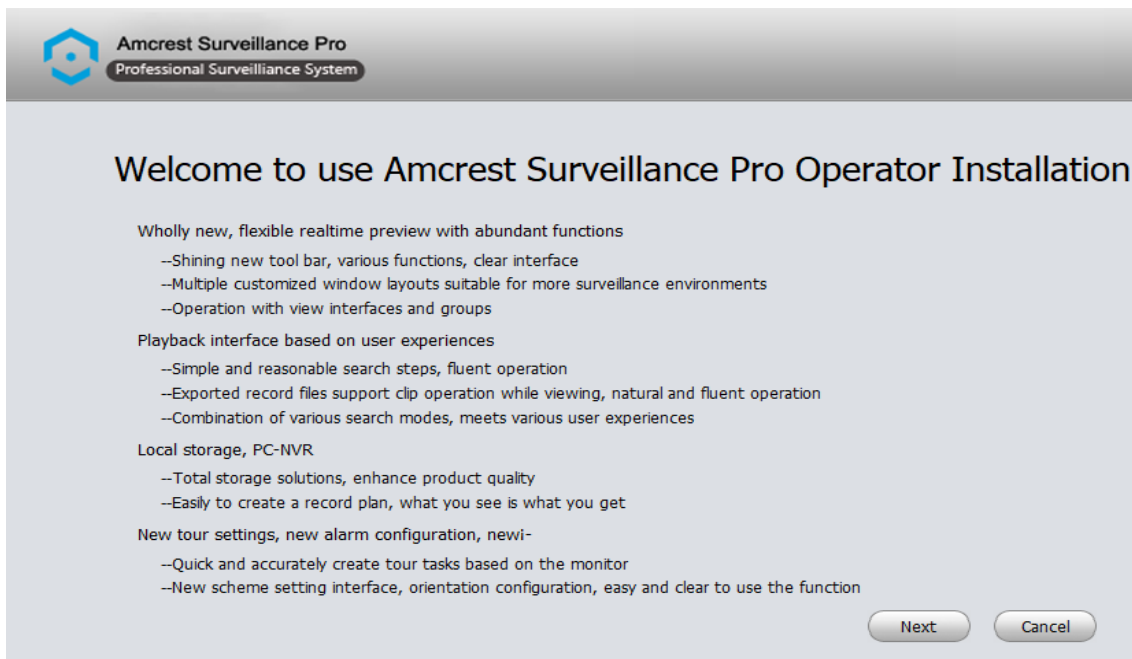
Amcrest Surveillance Pro
Professional Surveillance System

Welcome to use Amcrest Surveillance Pro Operator Installation

Wholly new, flexible realtime preview with abundant functions

--Shining new tool bar, various functions, clear interface
--Multiple customized window layouts suitable for more surveillance environments
--Operation with view interfaces and groups

Playback interface based on user experiences

--Simple and reasonable search steps, fluent operation
--Exported record files support clip operation while viewing, natural and fluent operation
--Combination of various search modes, meets various user experiences

Local storage, PC-NVR

--Total storage solutions, enhance product quality
--Easily to create a record plan, what you see is what you get

New tour settings, new alarm configuration, newi-

--Quick and accurately create tour tasks based on the monitor
--New scheme setting interface, orientation configuration, easy and clear to use the function

Next
Cancel